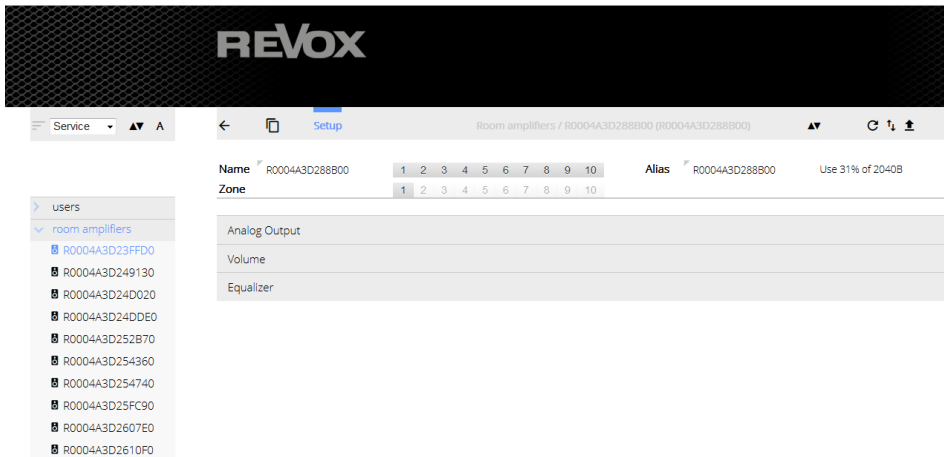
REVOX

Service ▲▼ A

Setup

Room amplifiers / R0004A3D288B00 (R0004A3D288B00)

Name R0004A3D288B00 1 2 3 4 5 6 7 8 9 10 Alias R0004A3D288B00 Use 31% of 2040B

Zone 1 2 3 4 5 6 7 8 9 10

users

room amplifiers

R0004A3D23FFD0

R0004A3D249130

R0004A3D24D020

R0004A3D24DDE0

R0004A3D252B70

R0004A3D254360

R0004A3D254740

R0004A3D25FC90

R0004A3D2607E0

R0004A3D2610F0

Analog Output

Volume

Equalizer